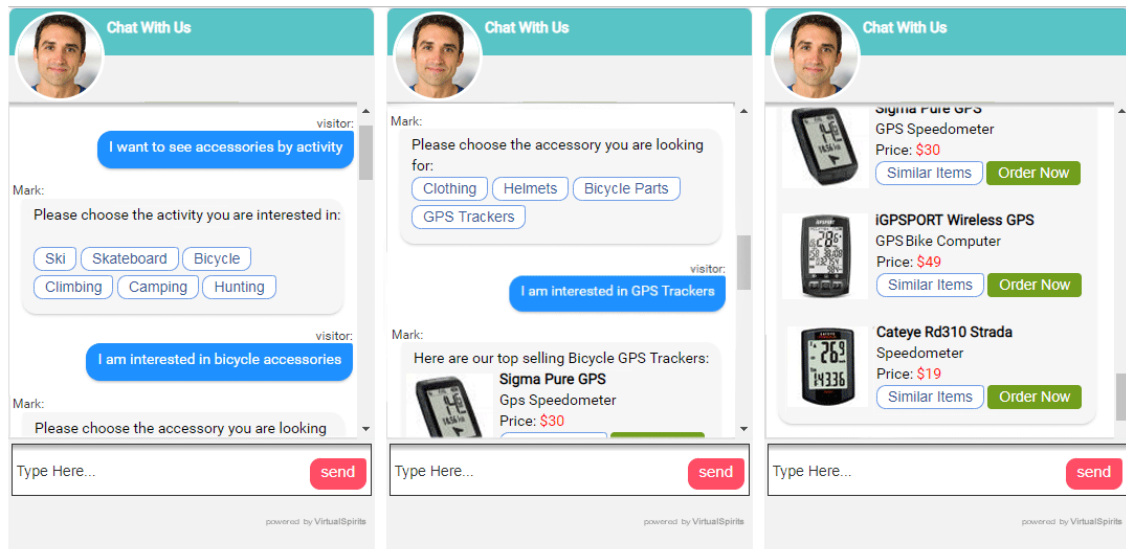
Chat With Us

visitor:
I want to see accessories by activity

Mark:
Please choose the activity you are interested in:
Ski
Skateboard
Bicycle
Climbing
Camping
Hunting

visitor:
I am interested in bicycle accessories

Mark:
Please choose the accessory you are looking

Type Here...
send

powered by VirtualSpirits

Chat With Us

Mark:
Please choose the accessory you are looking for:
Clothing
Helmets
Bicycle Parts
GPS Trackers

visitor:
I am interested in GPS Trackers

Mark:
Here are our top selling Bicycle GPS Trackers:
Sigma Pure GPS
Gps Speedometer
Price: $30

Type Here...
send

powered by VirtualSpirits

Chat With Us

Sigma Pure GPS
GPS Speedometer
Price: $30
Similar Items
Order Now

iGPSPORT Wireless GPS
GPS Bike Computer
Price: $49
Similar Items
Order Now

Cateye Rd310 Strada
Speedometer
Price: $19
Similar Items
Order Now

Type Here...
send

powered by VirtualSpirits